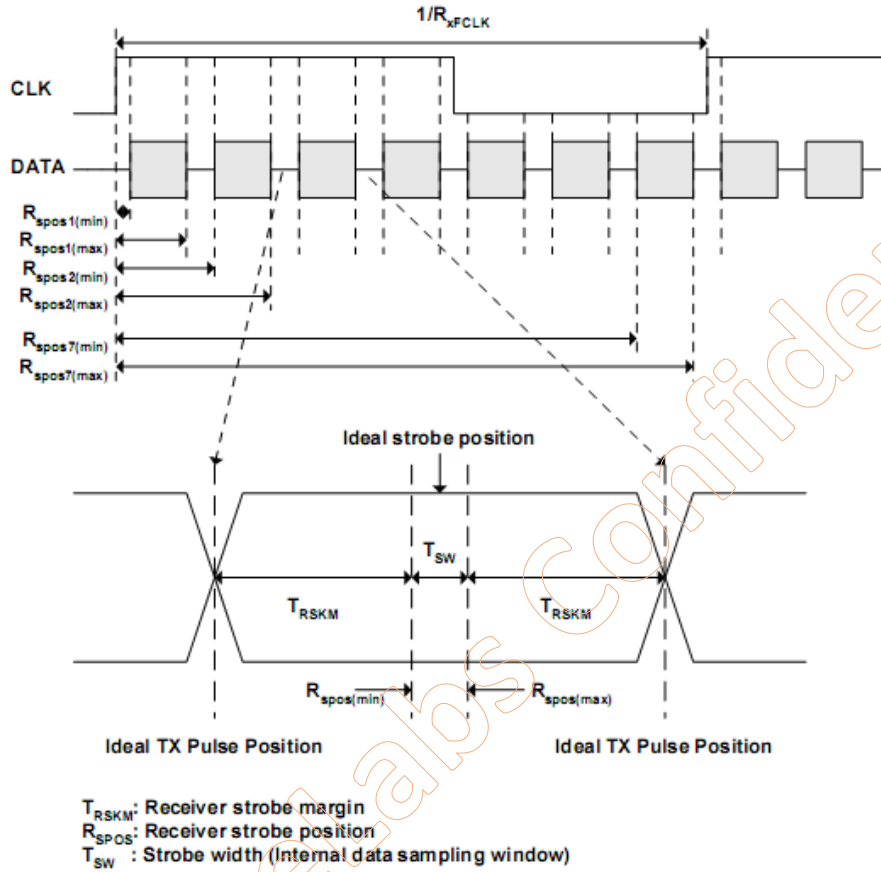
$1/R_{xFCLK}$

CLK

DATA

$R_{spos1(min)}$
$R_{spos1(max)}$
$R_{spos2(min)}$
$R_{spos2(max)}$
$R_{spos7(min)}$
$R_{spos7(max)}$

Ideal strobe position

$T_{SW}$

$T_{RSKM}$

$T_{RSKM}$

$R_{spos(min)}$

$R_{spos(max)}$

Ideal TX Pulse Position

Ideal TX Pulse Position

$T_{RSKM}$: Receiver strobe margin
$R_{SPOS}$: Receiver strobe position
$T_{SW}$ : Strobe width (Internal data sampling window)

labs Confiden